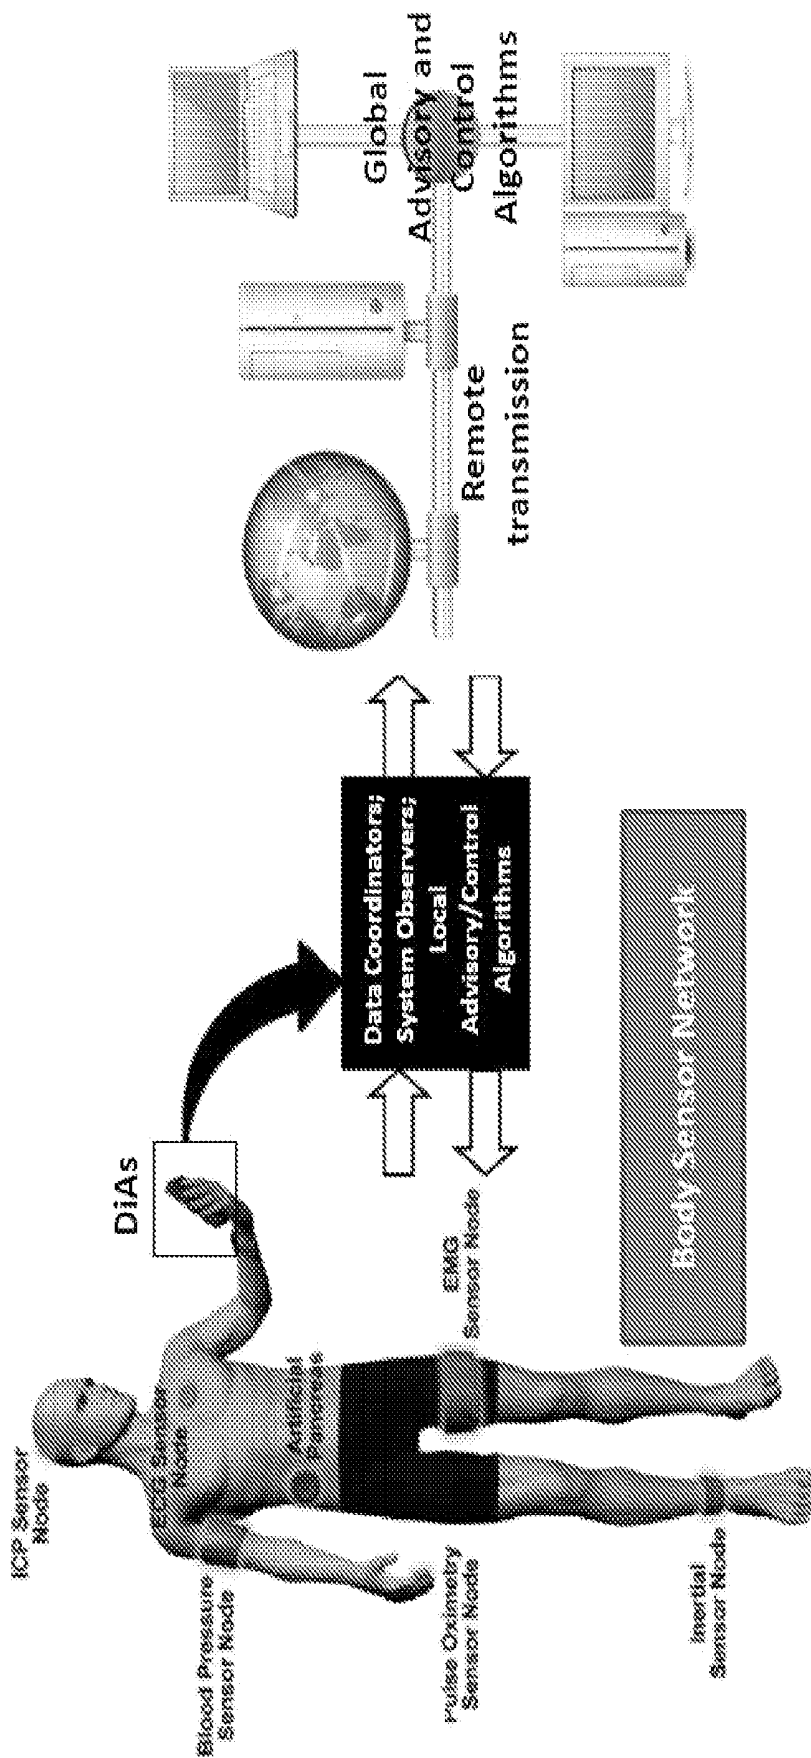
ICP Sensor Node

Blood Pressure Sensor Node

ECG Sensor Node

Artificial Pancreas

Pulse Oximetry Sensor Node

Inertial Sensor Node

EMG Sensor Node

DiAs

Data Coordinators; System Observers; Local Advisory/Control Algorithms

Body Sensor Network

Remote transmission

Global Advisory and Control Algorithms